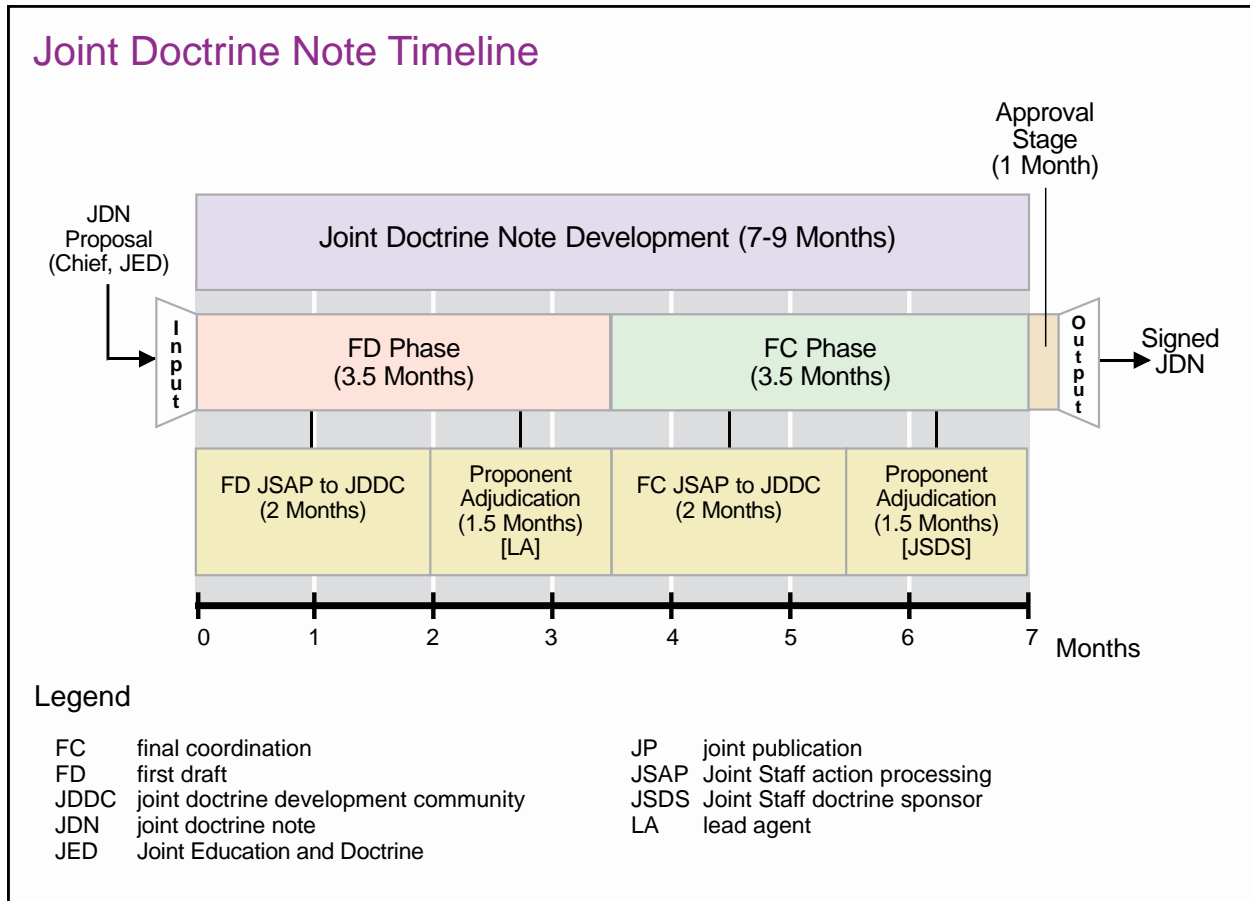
Joint Doctrine Note Timeline

Approval Stage (1 Month)

JDN Proposal (Chief, JED)

Joint Doctrine Note Development (7-9 Months)

Input

FD Phase (3.5 Months)

FC Phase (3.5 Months)

Output

Signed JDN

FD JSAP to JDDC (2 Months)

Proponent Adjudication (1.5 Months) [LA]

FC JSAP to JDDC (2 Months)

Proponent Adjudication (1.5 Months) [JSDS]

0 1 2 3 4 5 6 7 Months

Legend

| | | | | |
|---|---|---|---|---|
| FC | final coordination | | JP | joint publication |
| FD | first draft | | JSAP | Joint Staff action processing |
| JDDC | joint doctrine development community | | JSDS | Joint Staff doctrine sponsor |
| JDN | joint doctrine note | | LA | lead agent |
| JED | Joint Education and Doctrine | | | |